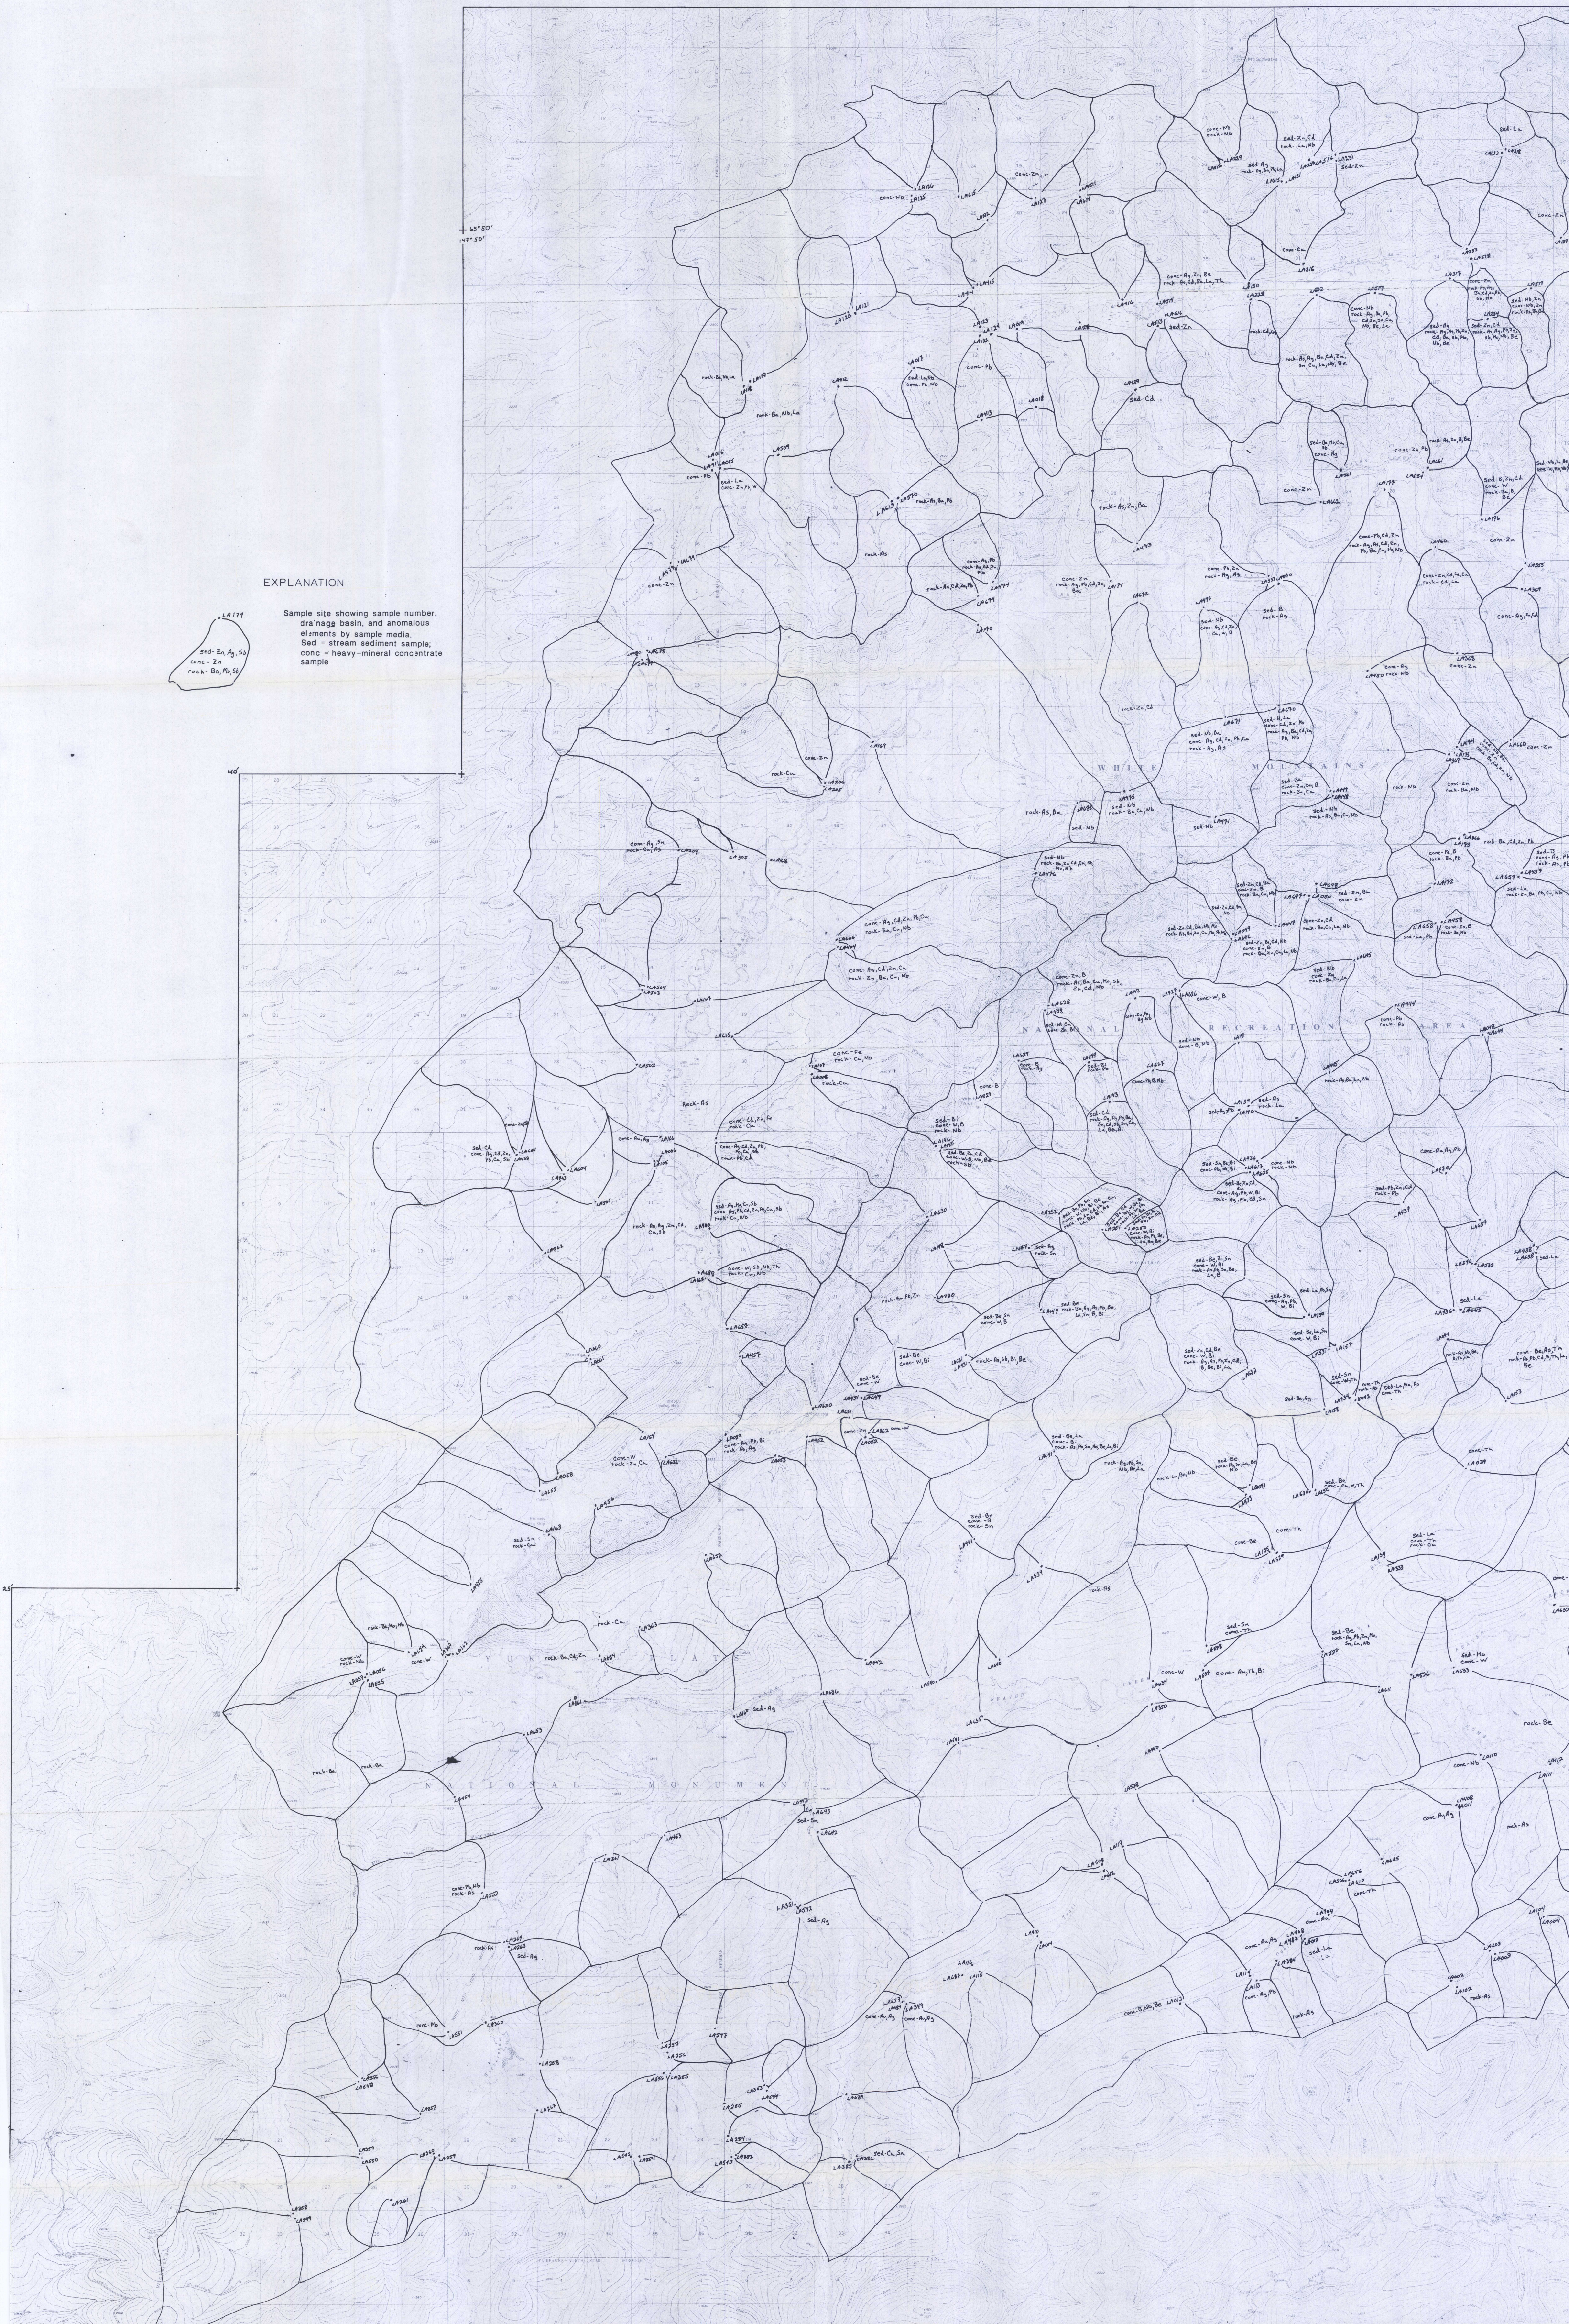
EXPLANATION

Sample site showing sample number, drainage basin, and anomalous elements by sample media. Sed - stream sediment sample; conc - heavy-mineral concentrate sample

LA139
Sed - Zn, Ag, Bi
conc - Zn
rock - Ba, Pb, Bi

WHITE MOUNTAINS

NATIONAL RECREATION AREA

YUKON FLATS

NATIONAL MONUMENT